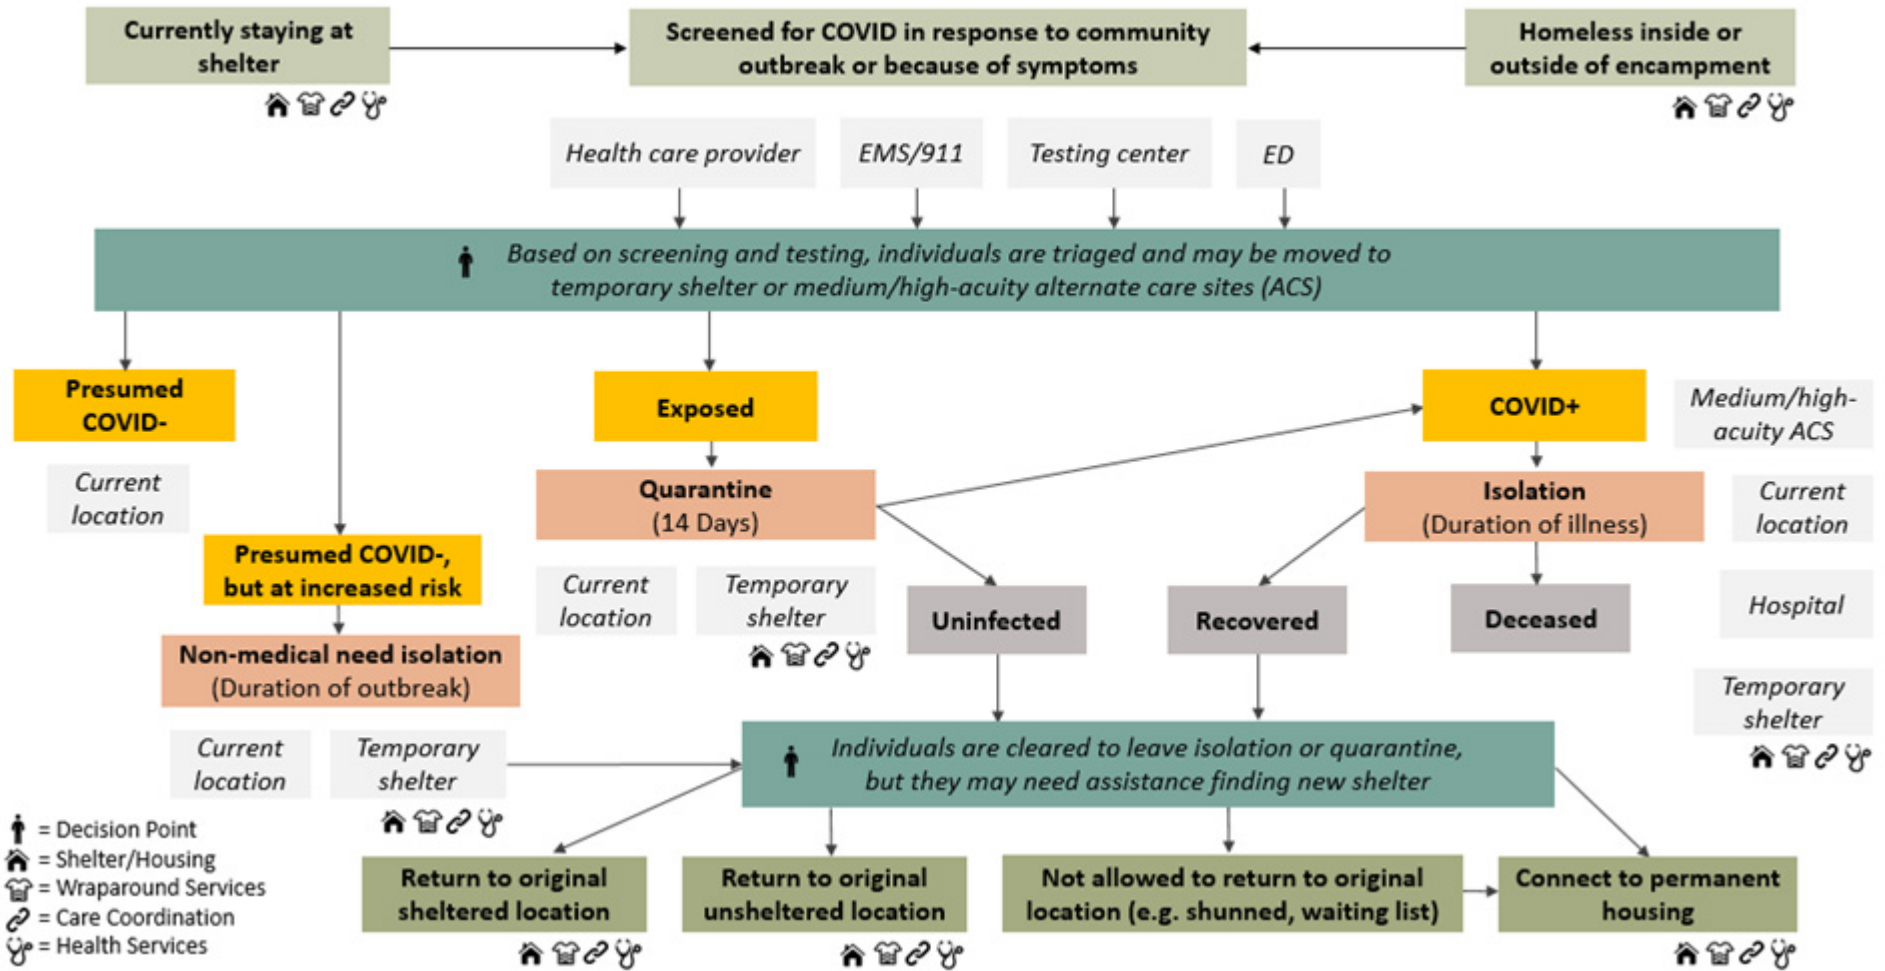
Currently staying at shelter

Screened for COVID in response to community outbreak or because of symptoms

Homeless inside or outside of encampment

Health care provider

EMS/911

Testing center

ED

Based on screening and testing, individuals are triaged and may be moved to temporary shelter or medium/high-acuity alternate care sites (ACS)

Presumed COVID-

Current location

Presumed COVID-, but at increased risk

Non-medical need isolation (Duration of outbreak)

Current location

Temporary shelter

Exposed

Quarantine (14 Days)

Current location

Temporary shelter

Uninfected

COVID+

Medium/high-acuity ACS

Isolation (Duration of illness)

Current location

Recovered

Deceased

Hospital

Temporary shelter

Individuals are cleared to leave isolation or quarantine, but they may need assistance finding new shelter

= Decision Point
= Shelter/Housing
= Wraparound Services
= Care Coordination
= Health Services

Return to original sheltered location

Return to original unsheltered location

Not allowed to return to original location (e.g. shunned, waiting list)

Connect to permanent housing